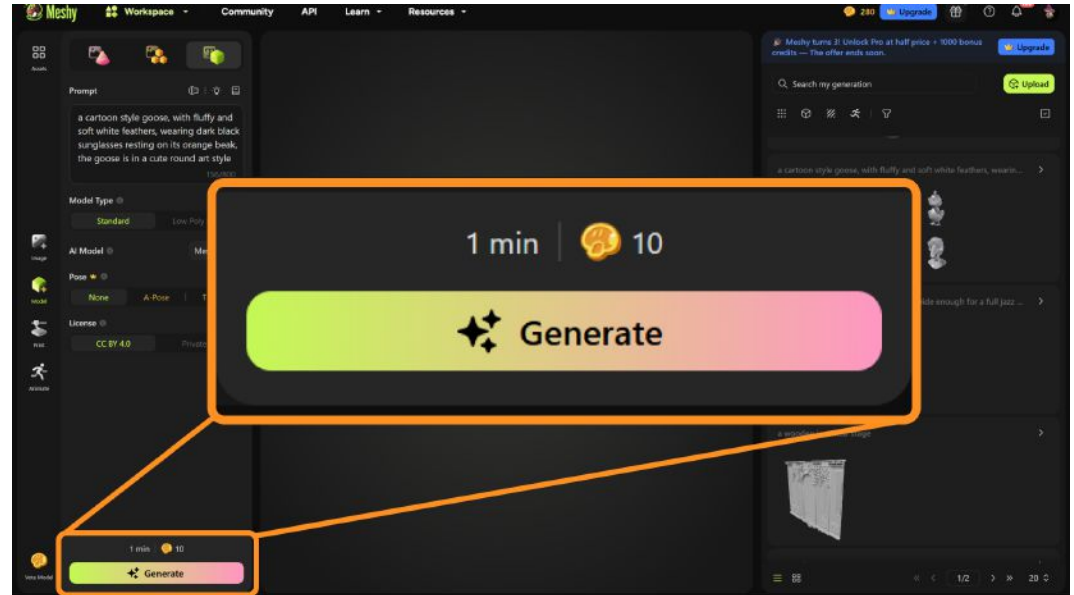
Meshy Workspace Community API Learn Resources 280 Upgrade

Assets

Prompt

a cartoon style goose, with fluffy and soft white feathers, wearing dark black sunglasses resting on its orange beak, the goose is in a cute round art style

150/800

Model Type

Standard Low Poly

AI Model Me

Pose

None A-Pose T

License

CC BY 4.0 Private

Image

Model

Print

Animate

Vote Model

1 min 10

Generate

1 min 10

Generate

Meshy turns 3! Unlock Pro at half price + 1000 bonus credits — The offer ends soon. Upgrade

Search my generation

Upload

a cartoon style goose, with fluffy and soft white feathers, wearin...

...ide enough for a full jazz ...

a wooden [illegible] stage

1/2 20